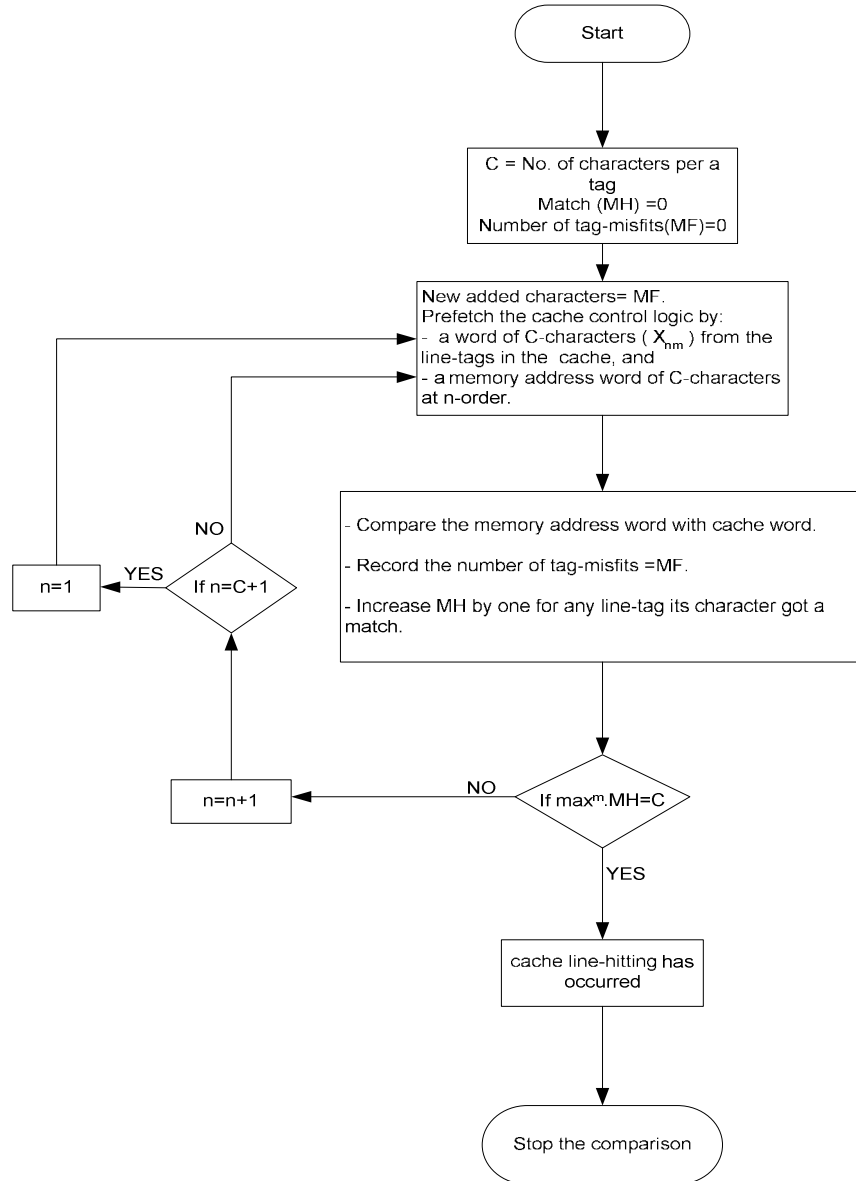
Start

C = No. of characters per a tag
Match (MH) =0
Number of tag-misfits(MF)=0

New added characters= MF.
Prefetch the cache control logic by:
- a word of C-characters ( $X_{nm}$ ) from the line-tags in the cache, and
- a memory address word of C-characters at n-order.

- Compare the memory address word with cache word.

- Record the number of tag-misfits =MF.

- Increase MH by one for any line-tag its character got a match.

NO

If n=C+1

YES

n=1

If max$^{m}$.MH=C

NO

n=n+1

YES

cache line-hitting has occurred

Stop the comparison